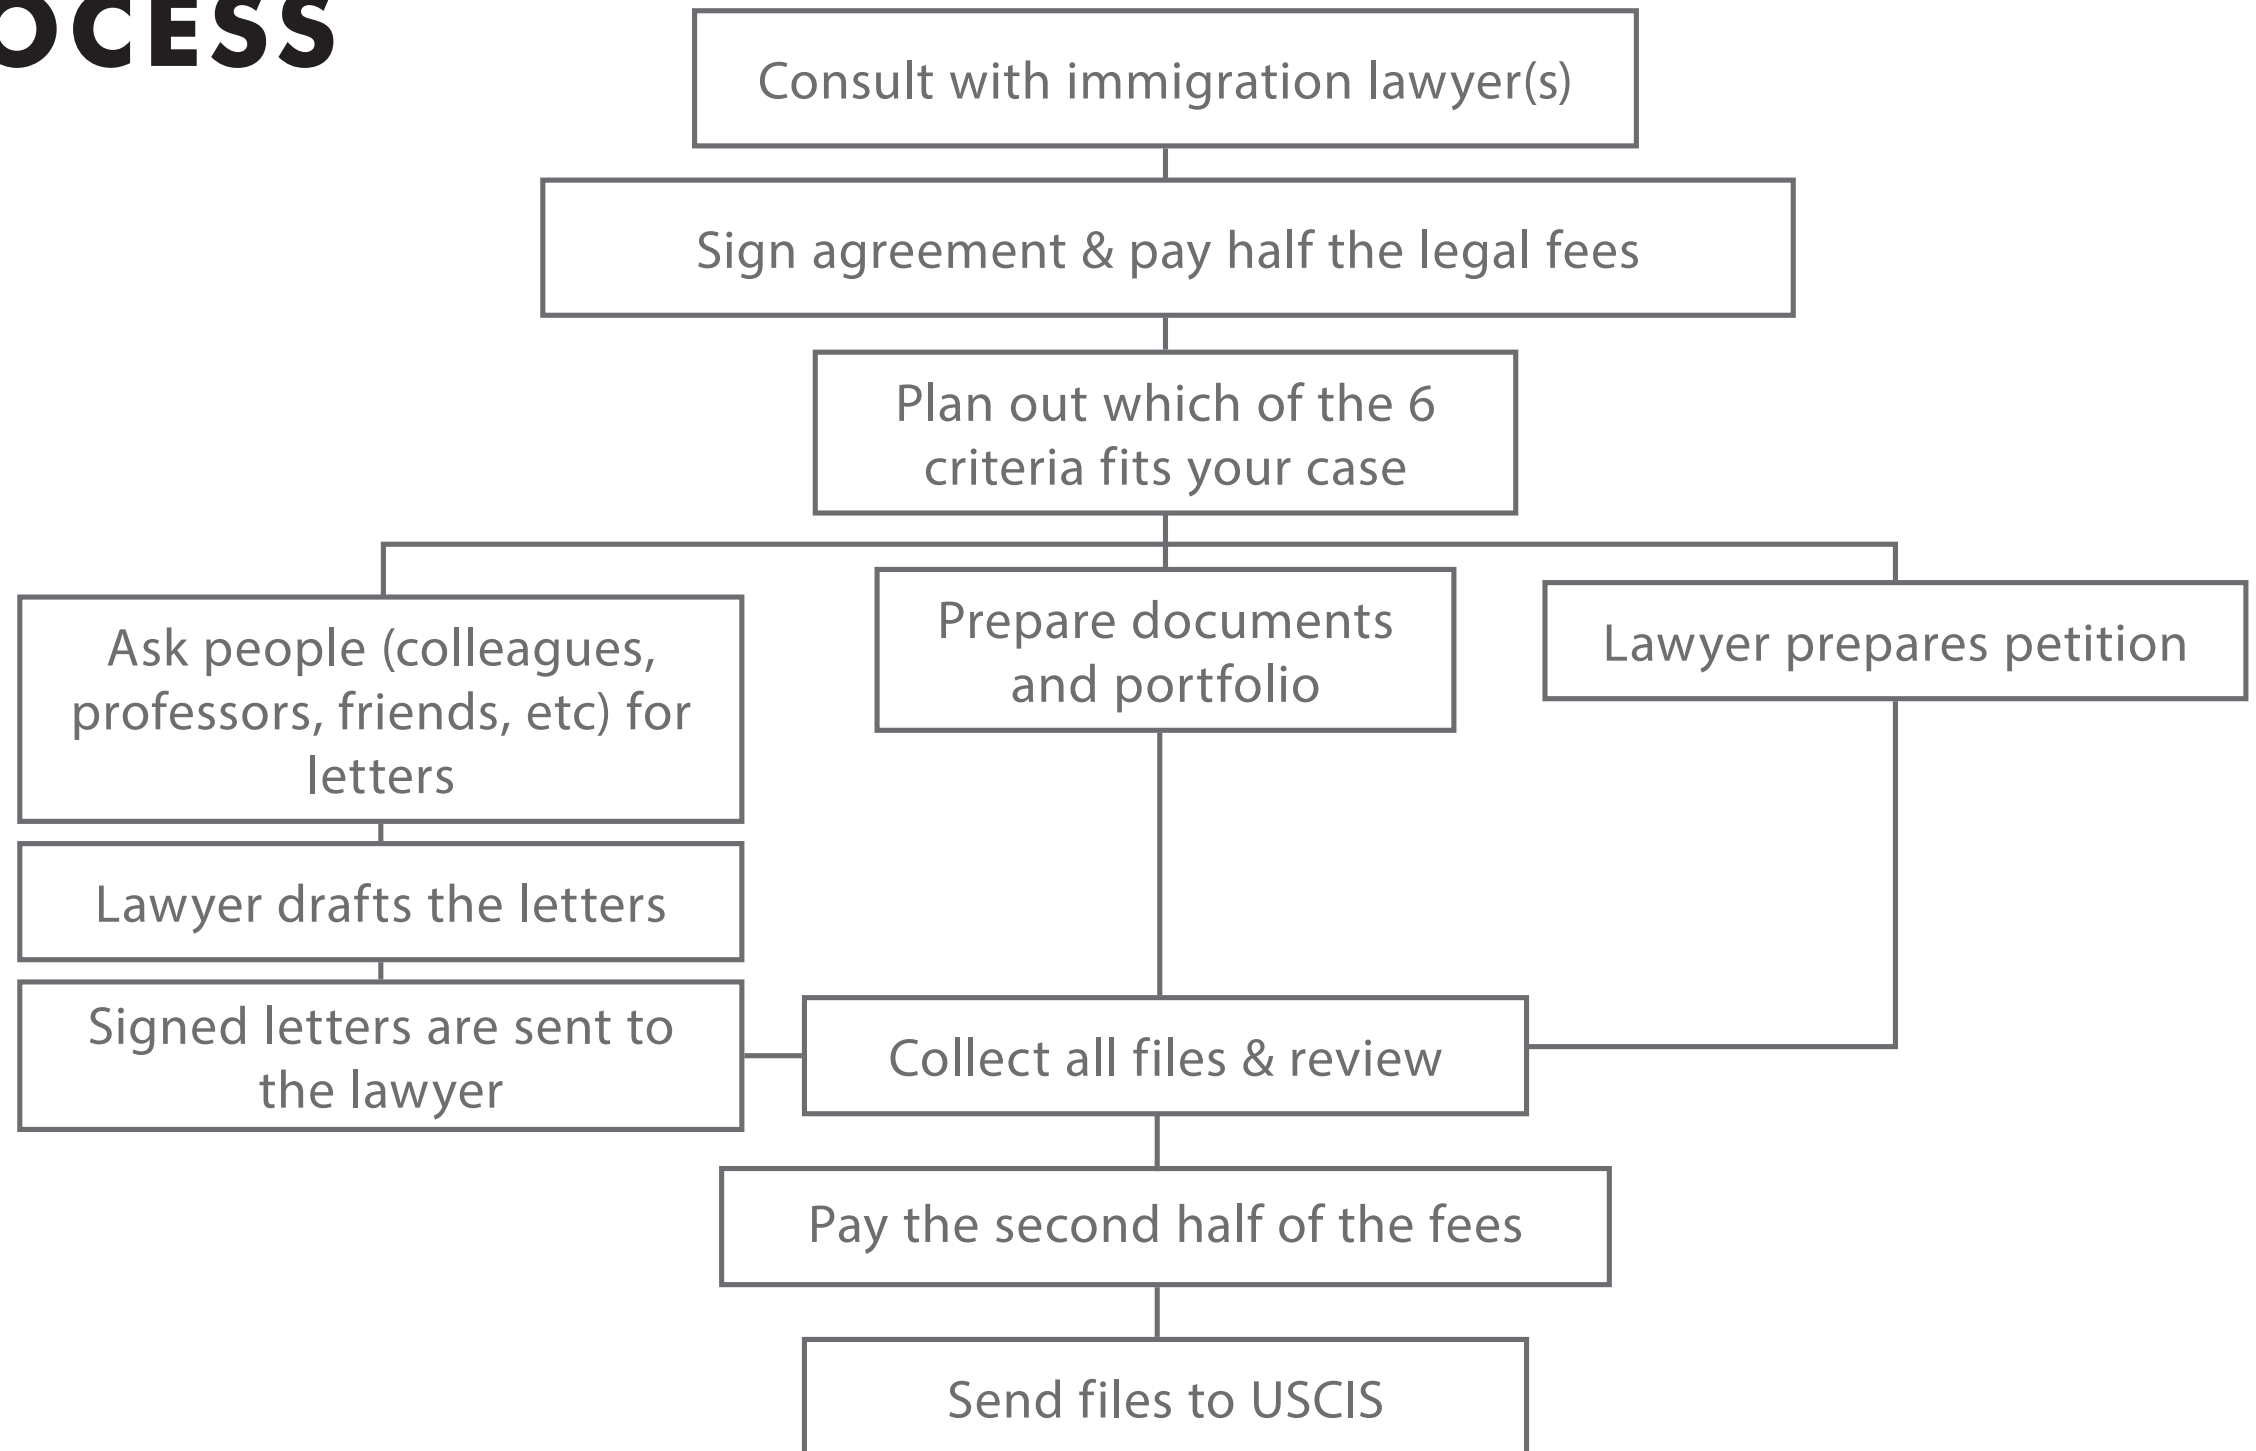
OCESS

Consult with immigration lawyer(s)

Sign agreement & pay half the legal fees

Plan out which of the 6 criteria fits your case

Ask people (colleagues, professors, friends, etc) for letters

Prepare documents and portfolio

Lawyer prepares petition

Lawyer drafts the letters

Signed letters are sent to the lawyer

Collect all files & review

Pay the second half of the fees

Send files to USCIS